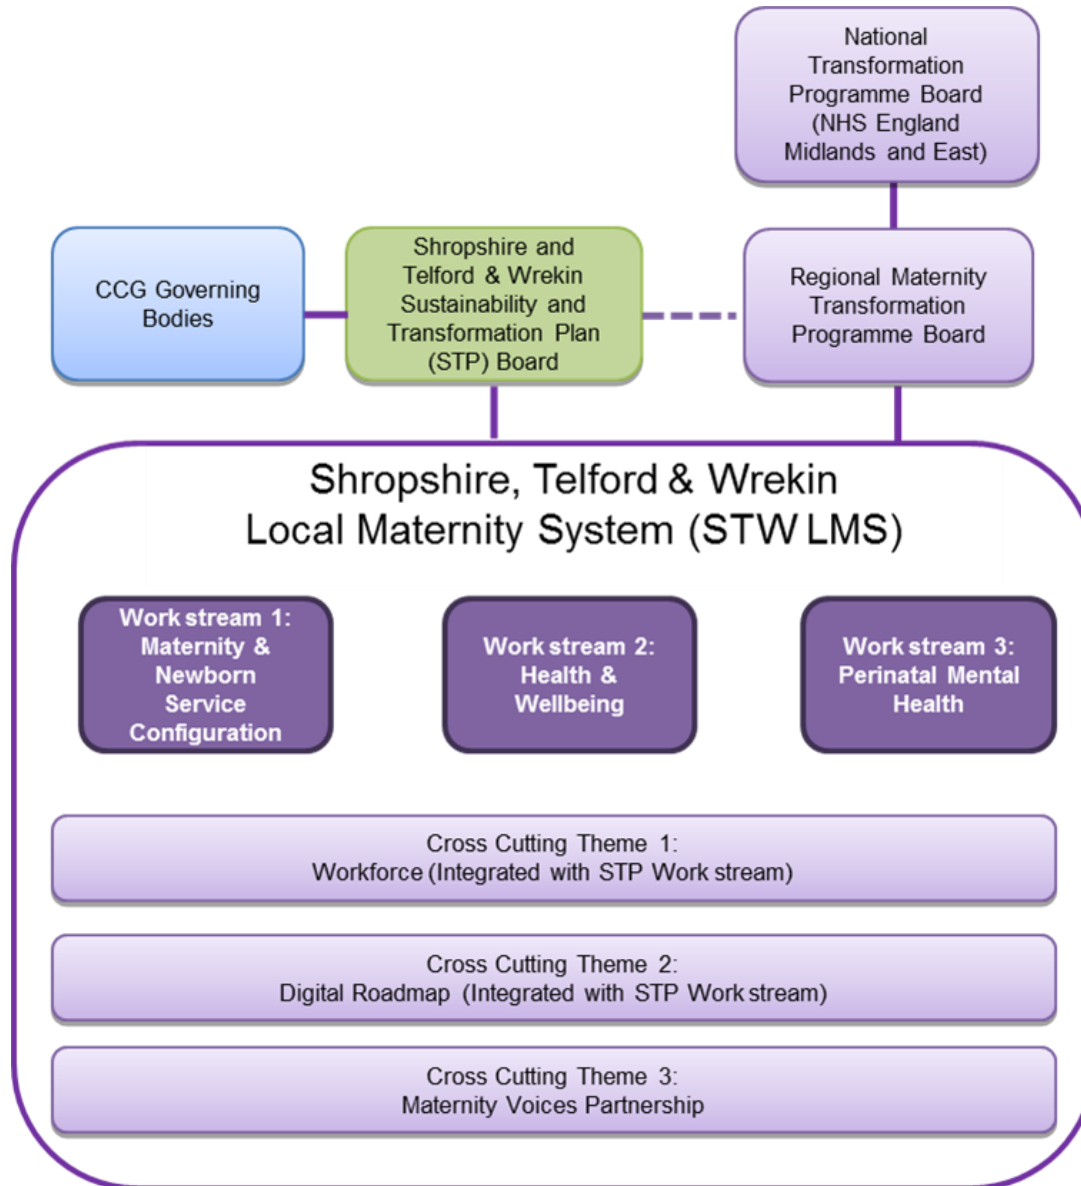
National Transformation Programme Board (NHS England Midlands and East)

CCG Governing Bodies

Shropshire and Telford & Wrekin Sustainability and Transformation Plan (STP) Board

Regional Maternity Transformation Programme Board

Shropshire, Telford & Wrekin Local Maternity System (STW LMS)

Work stream 1: Maternity & Newborn Service Configuration

Work stream 2: Health & Wellbeing

Work stream 3: Perinatal Mental Health

Cross Cutting Theme 1: Workforce (Integrated with STP Work stream)

Cross Cutting Theme 2: Digital Roadmap (Integrated with STP Work stream)

Cross Cutting Theme 3: Maternity Voices Partnership